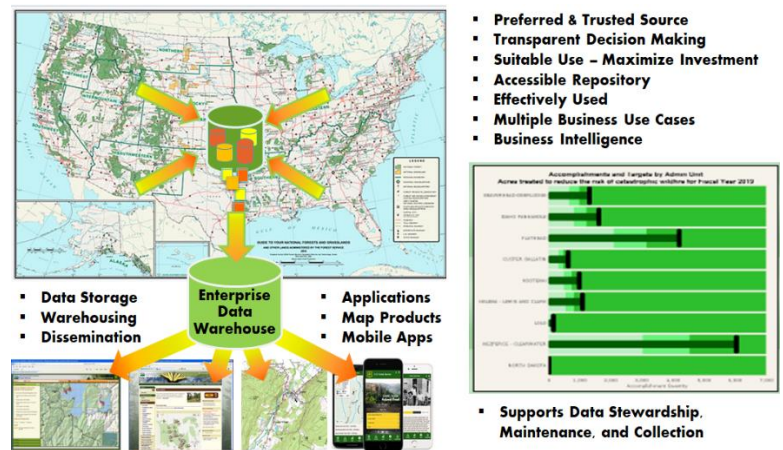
▪ Preferred & Trusted Source
▪ Transparent Decision Making
▪ Suitable Use – Maximize Investment
▪ Accessible Repository
▪ Effectively Used
▪ Multiple Business Use Cases
▪ Business Intelligence

Accomplishments and targets by Admin Unit
Acres treated to reduce the risk of catastrophic wildfire for Fiscal Year 2019

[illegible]

▪ Data Storage
▪ Warehousing
▪ Dissemination

Enterprise Data Warehouse

▪ Applications
▪ Map Products
▪ Mobile Apps

▪ Supports Data Stewardship, Maintenance, and Collection